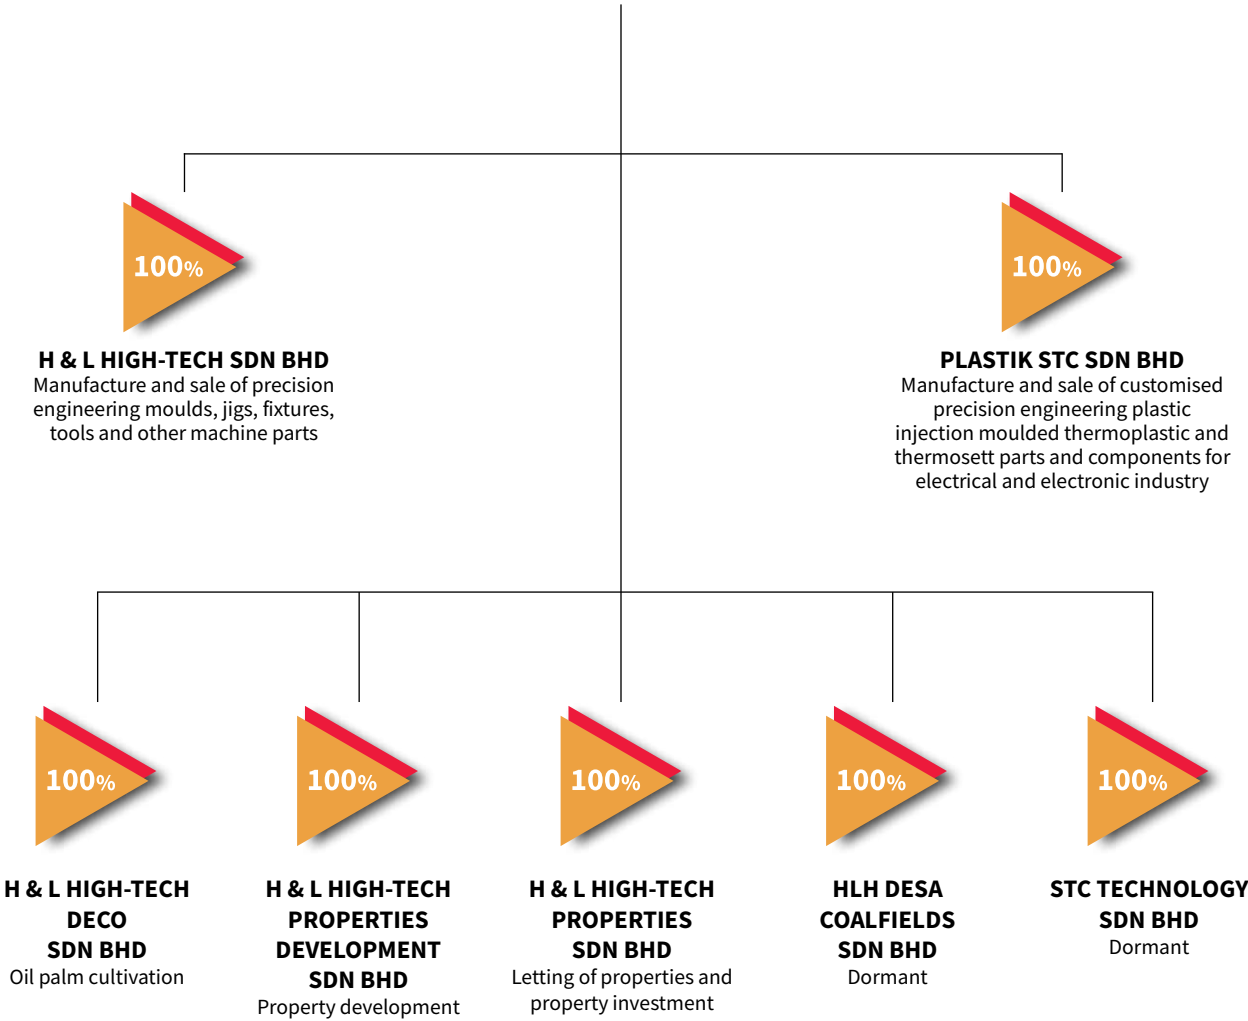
100%

H & L HIGH-TECH SDN BHD
Manufacture and sale of precision engineering moulds, jigs, fixtures, tools and other machine parts

100%

PLASTIK STC SDN BHD
Manufacture and sale of customised precision engineering plastic injection moulded thermoplastic and thermosett parts and components for electrical and electronic industry

100%

H & L HIGH-TECH DECO SDN BHD
Oil palm cultivation

100%

H & L HIGH-TECH PROPERTIES DEVELOPMENT SDN BHD
Property development

100%

H & L HIGH-TECH PROPERTIES SDN BHD
Letting of properties and property investment

100%

HLH DESA COALFIELDS SDN BHD
Dormant

100%

STC TECHNOLOGY SDN BHD
Dormant